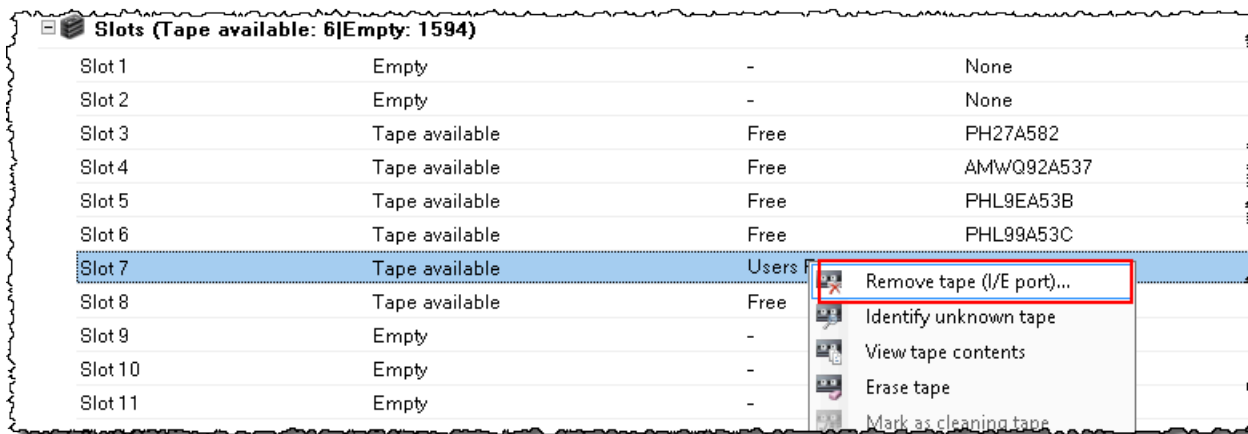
Slots (Tape available: 6|Empty: 1594)

| | | | |
|---|---|---|---|
| Slot 1 | Empty | - | None |
| Slot 2 | Empty | - | None |
| Slot 3 | Tape available | Free | PH27A582 |
| Slot 4 | Tape available | Free | AMWQ92A537 |
| Slot 5 | Tape available | Free | PHL9EA53B |
| Slot 6 | Tape available | Free | PHL99A53C |
| Slot 7 | Tape available | Users F | |
| Slot 8 | Tape available | Free | |
| Slot 9 | Empty | - | |
| Slot 10 | Empty | - | |
| Slot 11 | Empty | - | |

Remove tape (I/E port)...
Identify unknown tape
View tape contents
Erase tape
Mark as cleaning tape